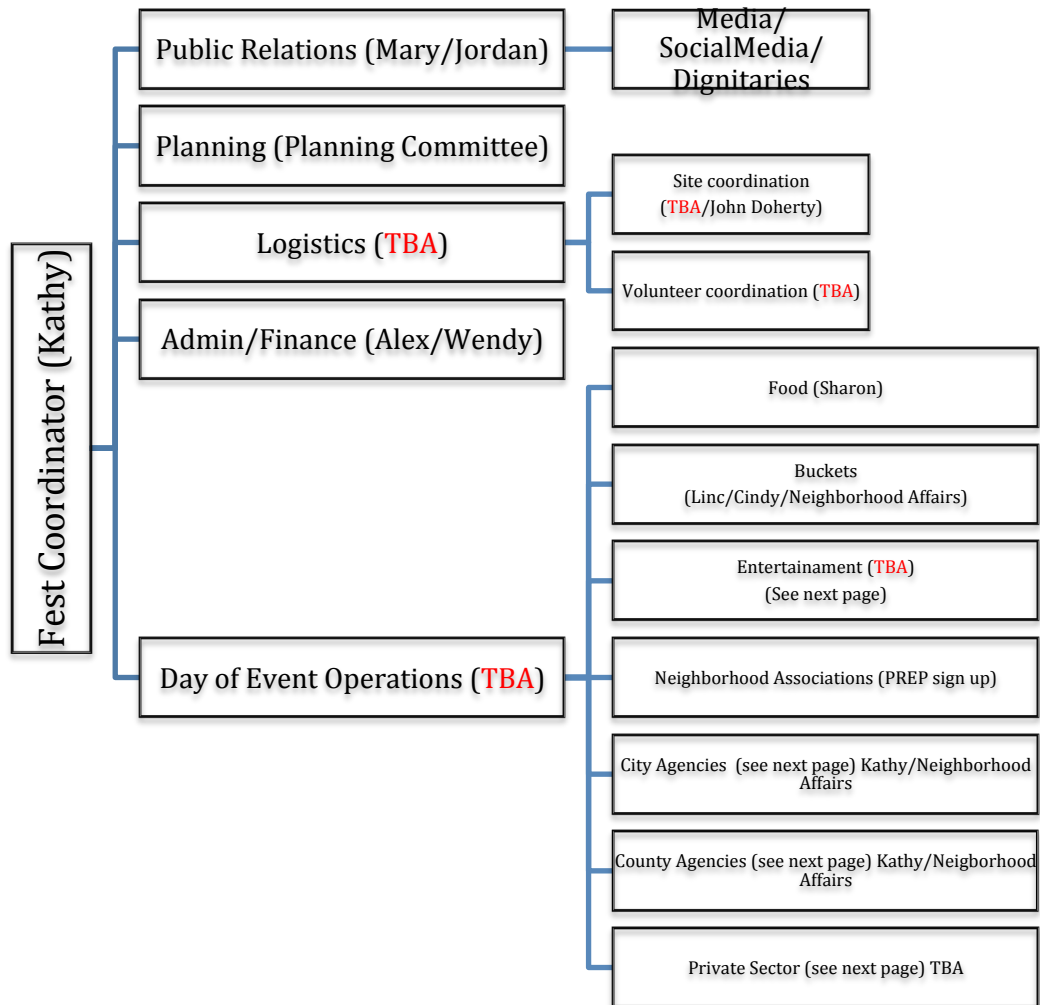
Fest Coordinator (Kathy)

Public Relations (Mary/Jordan)

Media/ SocialMedia/ Dignitaries

Planning (Planning Committee)

Logistics (TBA)

Site coordination (TBA/John Doherty)

Volunteer coordination (TBA)

Admin/Finance (Alex/Wendy)

Day of Event Operations (TBA)

Food (Sharon)

Buckets (Linc/Cindy/Neighborhood Affairs)

Entertainament (TBA) (See next page)

Neighborhood Associations (PREP sign up)

City Agencies (see next page) Kathy/Neighborhood Affairs

County Agencies (see next page) Kathy/Neigborhood Affairs

Private Sector (see next page) TBA